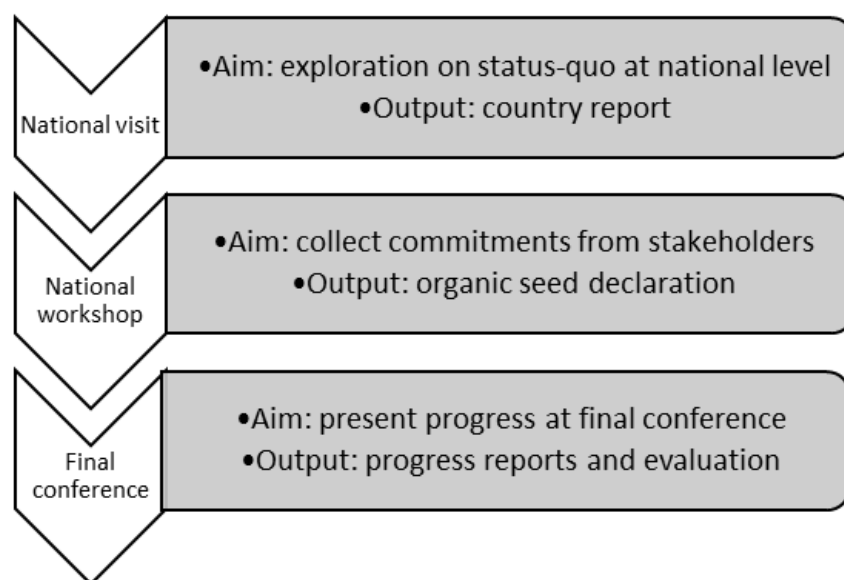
National visit

•Aim: exploration on status-quo at national level
•Output: country report

National workshop

•Aim: collect commitments from stakeholders
•Output: organic seed declaration

Final conference

•Aim: present progress at final conference
•Output: progress reports and evaluation